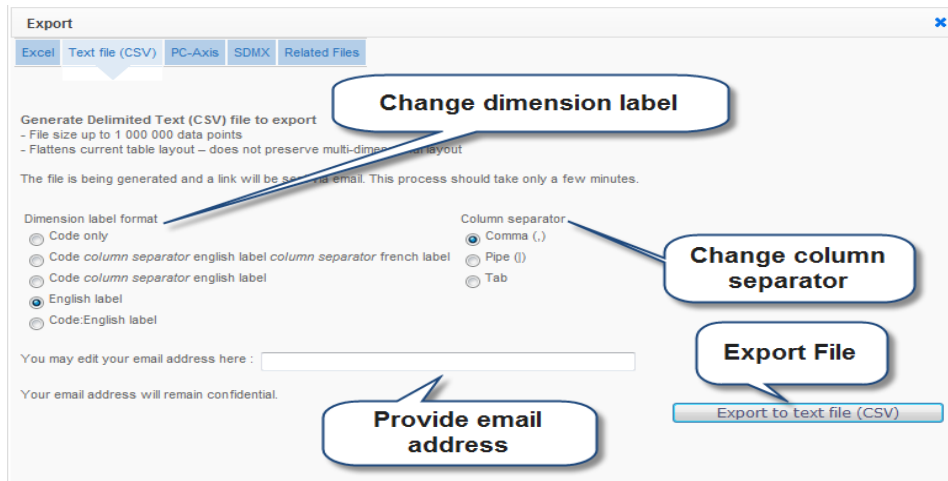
Export

Excel | Text file (CSV) | PC-Axis | SDMX | Related Files

Change dimension label

Generate Delimited Text (CSV) file to export
- File size up to 1 000 000 data points
- Flattens current table layout – does not preserve multi-dime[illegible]n layout

The file is being generated and a link will be se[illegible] via email. This process should take only a few minutes.

Dimension label format
Code only
Code *column separator* english label *column separator* french label
Code *column separator* english label
English label
Code:English label

Column separator
Comma (,)
Pipe (|)
Tab

Change column separator

Export File

You may edit your email address here :

Your email address will remain confidential.

Provide email address

Export to text file (CSV)